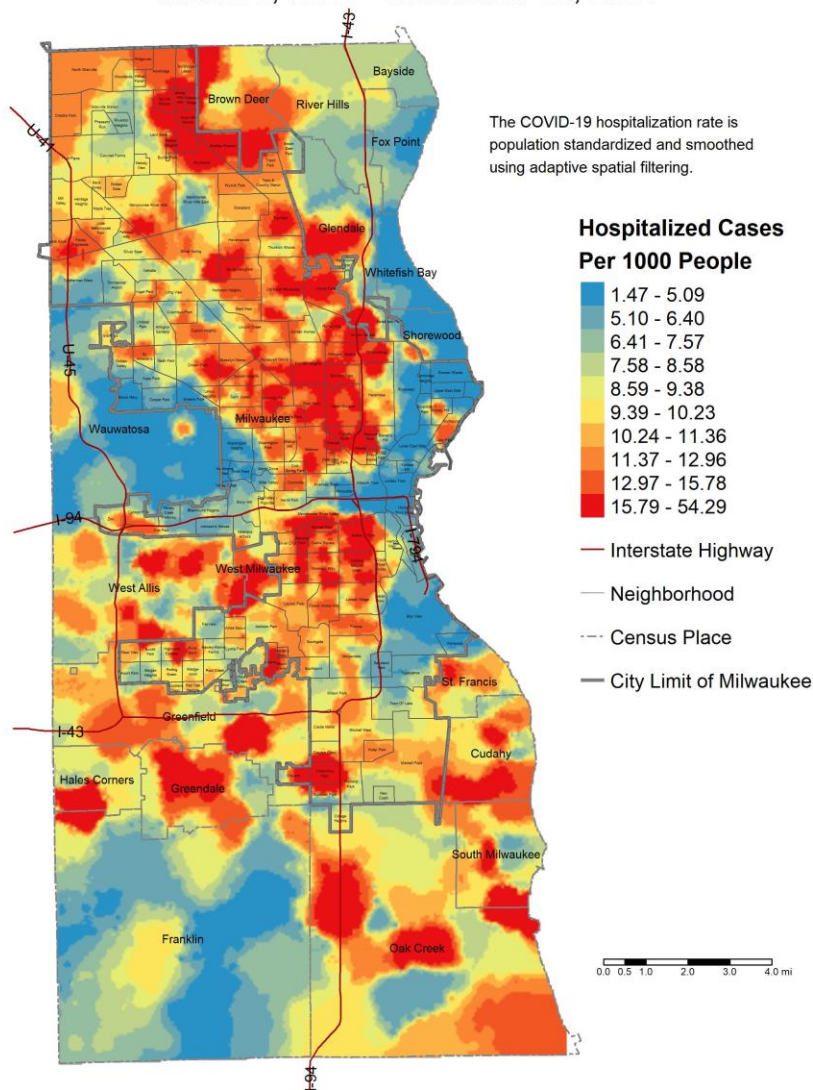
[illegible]

The COVID-19 hospitalization rate is population standardized and smoothed using adaptive spatial filtering.

Hospitalized Cases Per 1000 People

1.47 - 5.09
5.10 - 6.40
6.41 - 7.57
7.58 - 8.58
8.59 - 9.38
9.39 - 10.23
10.24 - 11.36
11.37 - 12.96
12.97 - 15.78
15.79 - 54.29

Interstate Highway
Neighborhood
Census Place
City Limit of Milwaukee

Bayside
Brown Deer
River Hills
Fox Point
Glendale
Whitefish Bay
Shorewood
Milwaukee
Wauwatosa
West Milwaukee
West Allis
St. Francis
Greenfield
Cudahy
Hales Corners
Greendale
South Milwaukee
Franklin
Oak Creek

I-43
U-41
U-45
I-94
I-794
I-43
I-94

0.0 0.5 1.0 2.0 3.0 4.0 mi